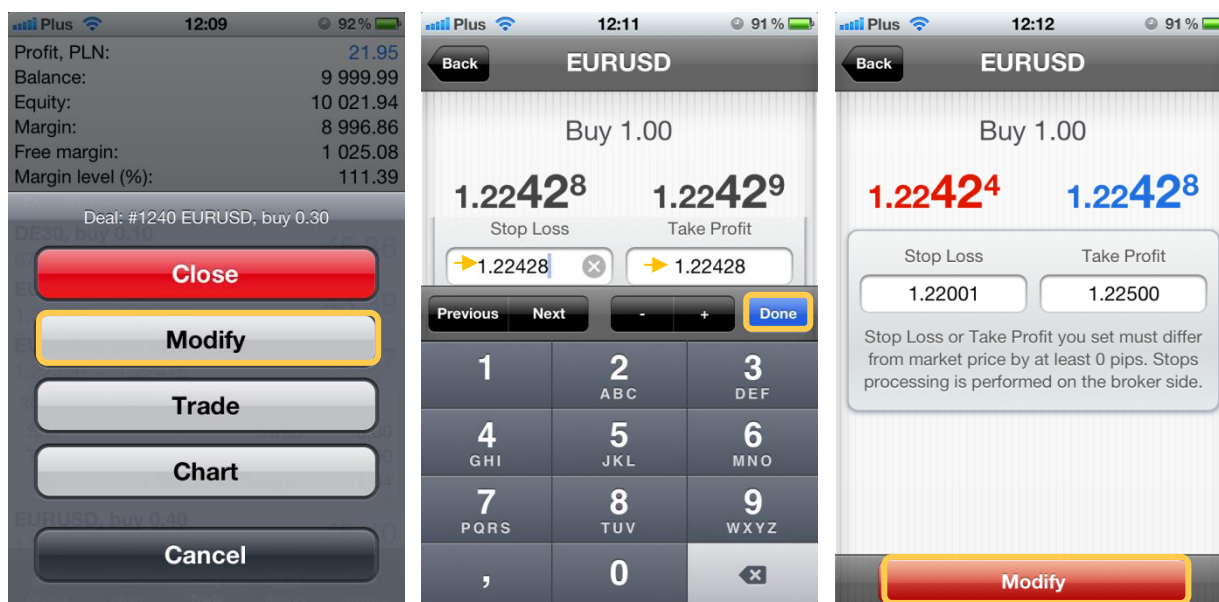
Plus 12:09 92%

| | |
|---|---|
| Profit, PLN: | 21.95 |
| Balance: | 9 999.99 |
| Equity: | 10 021.94 |
| Margin: | 8 996.86 |
| Free margin: | 1 025.08 |
| Margin level (%): | 111.39 |

Deal: #1240 EURUSD, buy 0.30

Close

Modify

Trade

Chart

Cancel

Plus 12:11 91%

Back EURUSD

Buy 1.00

1.22428 1.22429

Stop Loss Take Profit

1.22428 1.22428

Previous Next - + Done

1
2 ABC
3 DEF
4 GHI
5 JKL
6 MNO
7 PQRS
8 TUV
9 WXYZ
,
0

Plus 12:12 91%

Back EURUSD

Buy 1.00

1.22424 1.22428

Stop Loss Take Profit

1.22001 1.22500

Stop Loss or Take Profit you set must differ from market price by at least 0 pips. Stops processing is performed on the broker side.

Modify